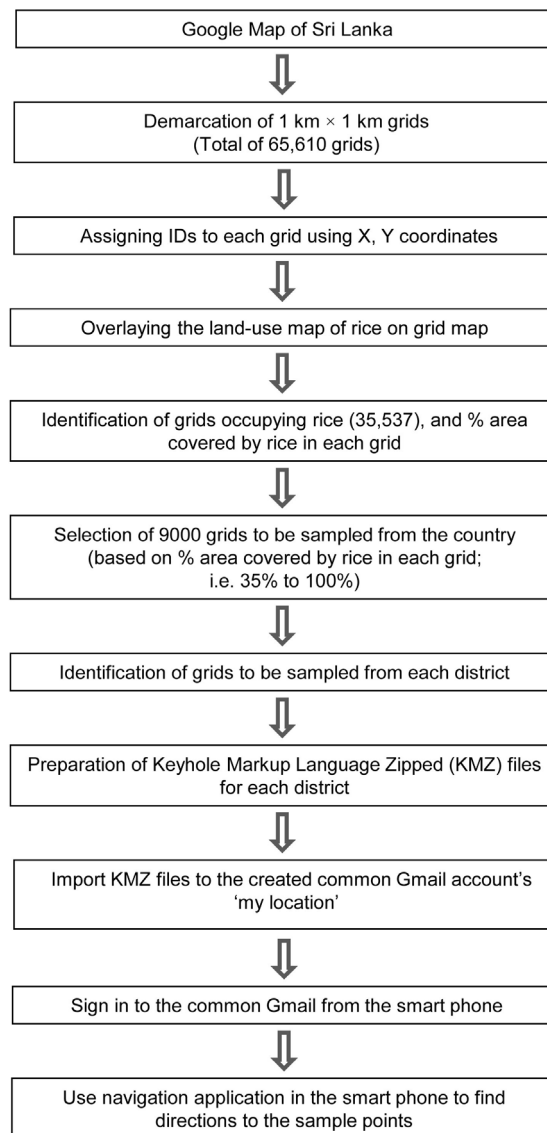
Google Map of Sri Lanka

Demarcation of 1 km × 1 km grids (Total of 65,610 grids)

Assigning IDs to each grid using X, Y coordinates

Overlaying the land-use map of rice on grid map

Identification of grids occupying rice (35,537), and % area covered by rice in each grid

Selection of 9000 grids to be sampled from the country (based on % area covered by rice in each grid; i.e. 35% to 100%)

Identification of grids to be sampled from each district

Preparation of Keyhole Markup Language Zipped (KMZ) files for each district

Import KMZ files to the created common Gmail account's 'my location'

Sign in to the common Gmail from the smart phone

Use navigation application in the smart phone to find directions to the sample points